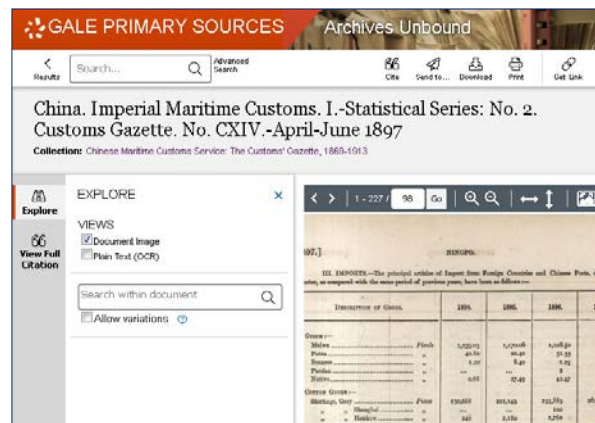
GALE PRIMARY SOURCES Archives Unbound

Results Search... Advanced Search Cite Send to... Download Print Get Link

China. Imperial Maritime Customs. I.-Statistical Series: No. 2. Customs Gazette. No. CXIV.-April-June 1897

Collection: Chinese Maritime Customs Service: The Customs' Gazette, 1869-1913

Explore

View Full Citation

EXPLORE ×

VIEWS

Document Image

Plain Text (OCR)

Search within document

Allow variations

1 - 227 / 98 Go

897.]

NINGPO.

III. IMPORTS.—The principal articles of Import from Foreign Countries and Chinese Ports, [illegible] as compared with the same period of previous years, have been as follows:—

| DESCRIPTION OF GOODS. | | 1894. | 1895. | 1896. |
|---|---|---|---|---|
| OPIUM:— | | | | |
| Malwa | Piculs | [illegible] | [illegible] | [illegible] |
| Patna | „ | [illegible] | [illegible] | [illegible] |
| Benares | „ | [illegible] | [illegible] | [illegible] |
| Persian | „ | ... | ... | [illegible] |
| Native | „ | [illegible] | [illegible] | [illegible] |
| COTTON GOODS:— | | | | |
| Shirtings, Grey | Pieces | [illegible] | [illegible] | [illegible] |
| „ „ Shanghai | „ | ... | ... | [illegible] |
| „ „ Hankow | „ | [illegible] | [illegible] | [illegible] |